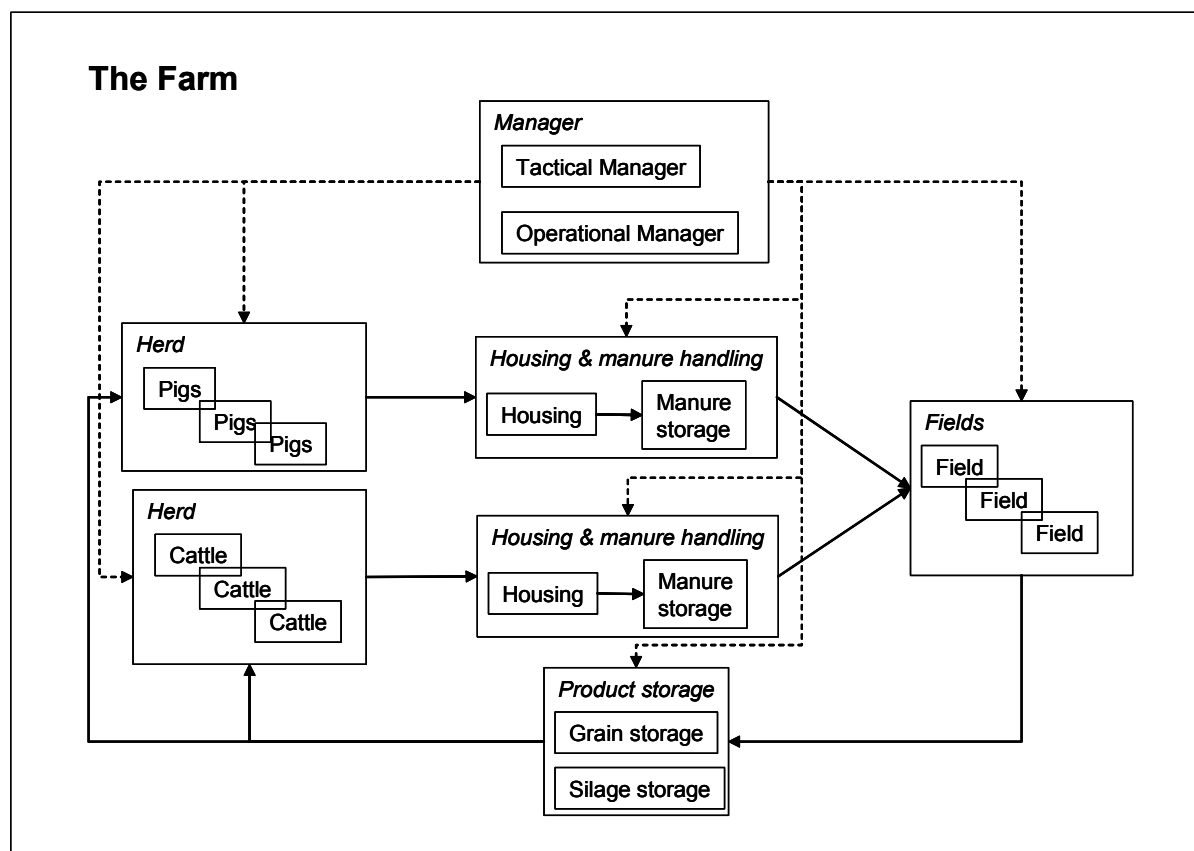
The Farm

Manager
Tactical Manager
Operational Manager

Herd
Pigs
Pigs
Pigs

Housing & manure handling
Housing
Manure storage

Fields
Field
Field
Field

Herd
Cattle
Cattle
Cattle

Housing & manure handling
Housing
Manure storage

Product storage
Grain storage
Silage storage